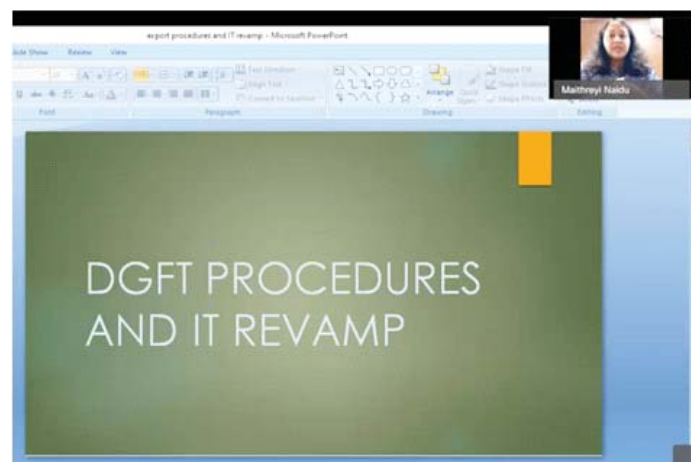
export procedures and IT revamp - Microsoft PowerPoint

lide Show Review View

Text Direction
Align Text
Convert to SmartArt

Font Paragraph Drawing Editing

Arrange Quick Styles

Shape Fill
Shape Outline
Shape Effects

Maithreyi Naidu

DGFT PROCEDURES AND IT REVAMP